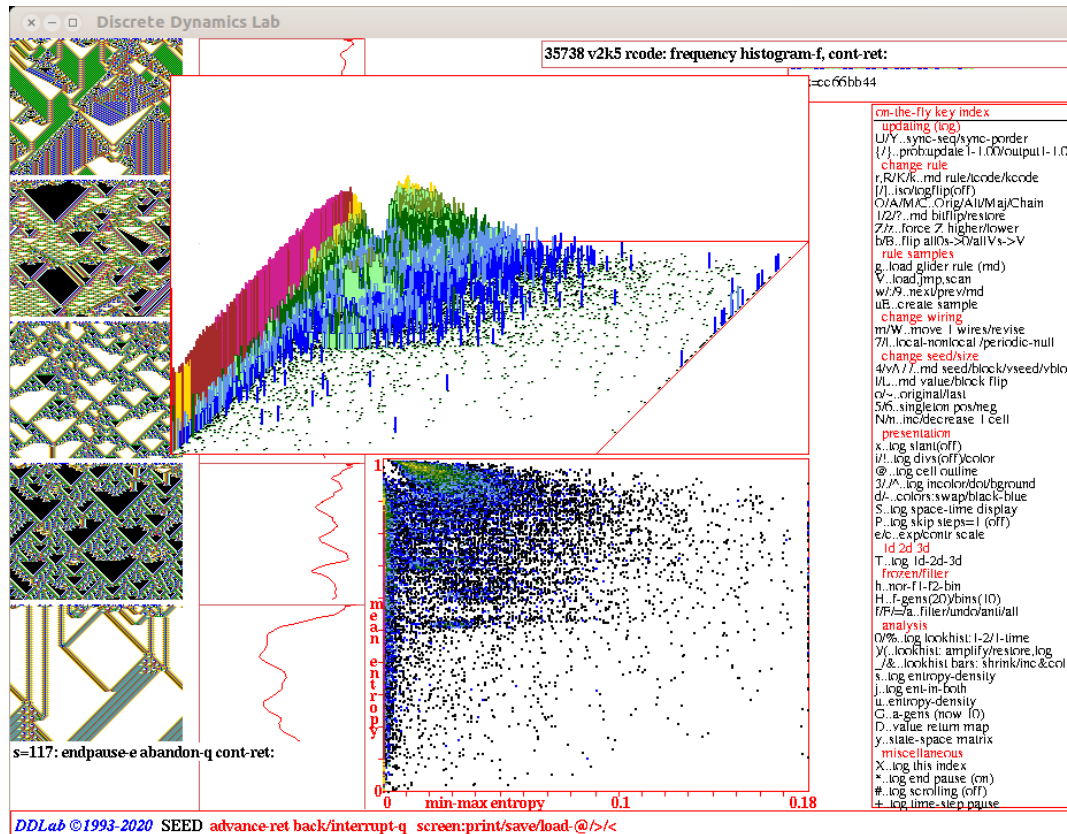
Discrete Dynamics Lab

35738 v2k5 rcode: frequency histogram-f, cont-ret:

=cc66bb44

on-the-fly key index
updating (tog)
U/Y..sync-seq/sync-porder
{/}..probupdate1-1.00/output1-1.0
change rule
r,R/K/k..rnd rule/tcode/kcode
[/]..iso/togflip(off)
O/A/M/C..Orig/All/Maj/Chain
1/2/?..rnd bitflip/restore
Z/z..force Z higher/lower
b/B..flip all0s->0/allVs->V
rule samples
g..load glider rule (rnd)
V..load,jmp,scan
w/:/9..next/prev/rnd
uE..create sample
change wiring
m/W..move 1 wires/revise
7/l..local-nonlocal /periodic-null
change seed/size
4/v/\/7..rnd seed/block/vseed/vblo
l/L..rnd value/block flip
o/~..original/last
5/6..singleton pos/neg
N/n..inc/decrease 1 cell
presentation
x..tog slant(off)
i/!..tog divs(off)/color
@..tog cell outline
3/./^..tog incolor/dot/bground
d/-..colors:swap/black-blue
S..tog space-time display
P..tog skip steps=1 (off)
e/c..exp/contr scale
1d 2d 3d
T..tog 1d-2d-3d
frozen/filter
h..nor-f1-f2-bin
H..f-gens(20)/bins(10)
f/F/=/a..filter/undo/anti/all
analysis
0/%..tog lookhist:1-2/1-time
)/(..lookhist: amplify/restore,log
_/&..lookhist bars: shrink/inc&col
s..tog entropy-density
j..tog ent-in-both
u..entropy-density
G..a-gens (now 10)
D..value return map
y..state-space matrix
miscellaneous
X..tog this index
*..tog end pause (on)
#..tog scrolling (off)
+..tog time-step pause

1
mean entropy
0
0 min-max entropy 0.1 0.18

s=117: endpause-e abandon-q cont-ret:

DDLab ©1993-2020 SEED advance-ret back/interrupt-q screen:print/save/load-@/>/<